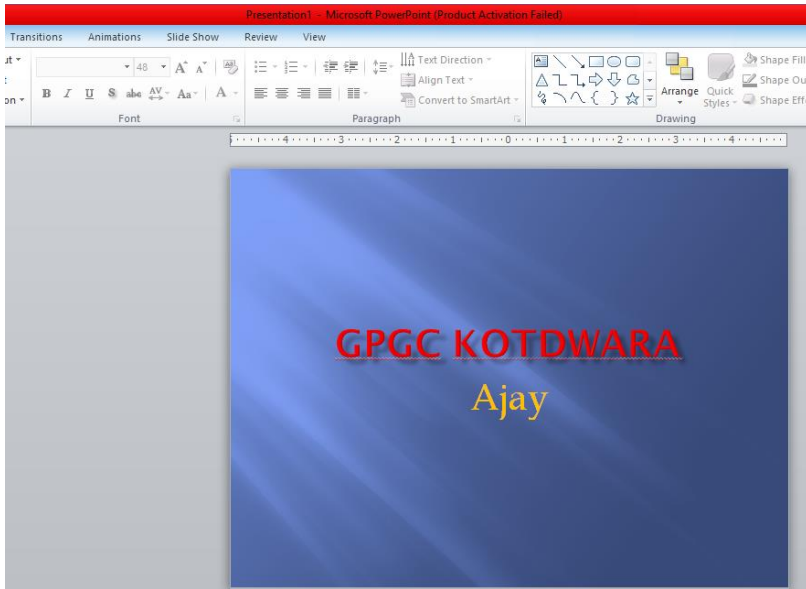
Presentation1 - Microsoft PowerPoint (Product Activation Failed)

Transitions Animations Slide Show Review View

ut
t
on

48
A A
B I U S abc AV Aa A
Font

Text Direction
Align Text
Convert to SmartArt
Paragraph

Arrange Quick Styles
Shape Fill
Shape Ou
Shape Eff
Drawing

4 3 2 1 0 1 2 3 4

GPGC KOTDWARA
Ajay